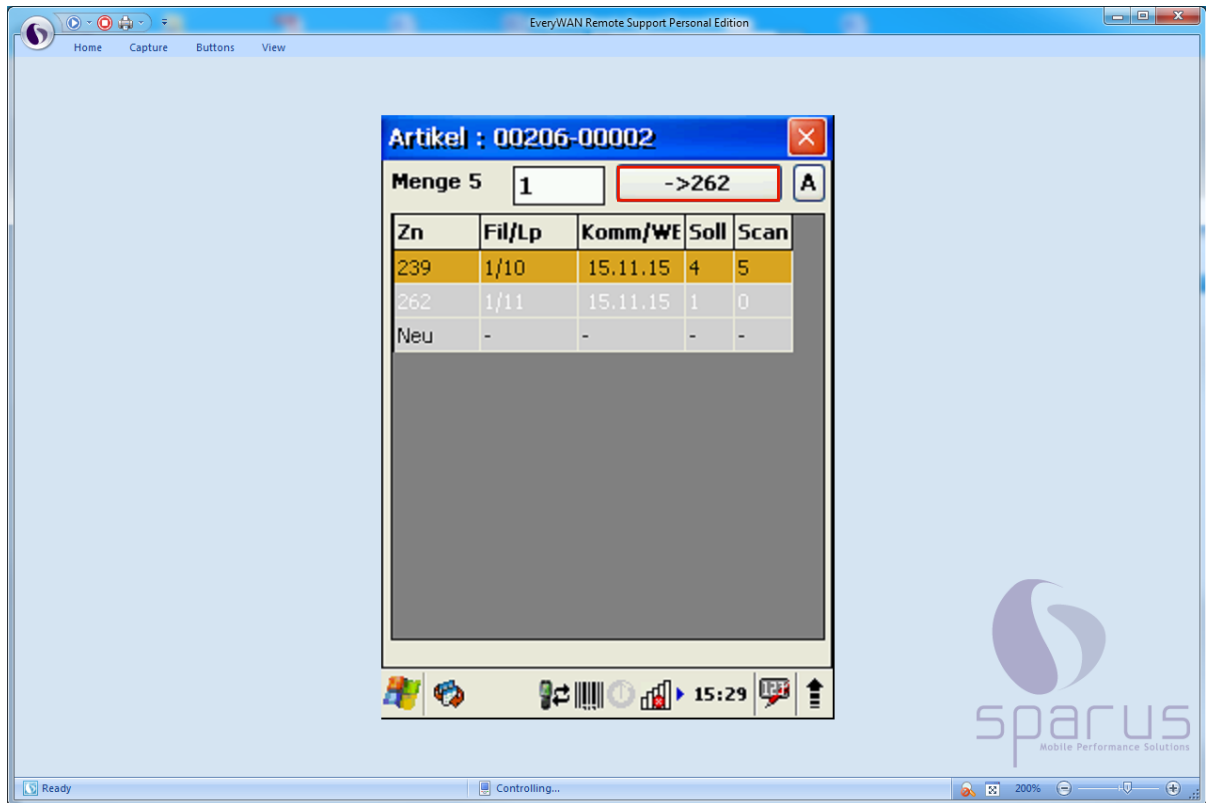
EveryWAN Remote Support Personal Edition

Home Capture Buttons View

Artikel : 00206-00002

Menge 5 1 ->262 A

| Zn | Fil/Lp | Komm/WE | Soll | Scan |
|---|---|---|---|---|
| 239 | 1/10 | 15.11.15 | 4 | 5 |
| 262 | 1/11 | 15.11.15 | 1 | 0 |
| Neu | - | - | - | - |

15:29

sparus
Mobile Performance Solutions

Ready

Controlling...

200%